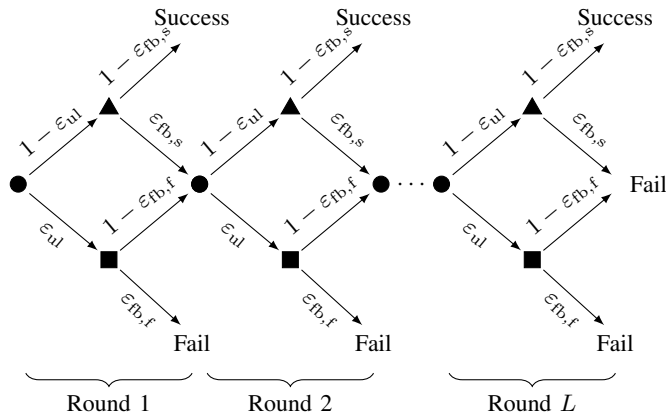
Success
Success
Success

$1-\varepsilon_{\text{fb,s}}$
$1-\varepsilon_{\text{fb,s}}$
$1-\varepsilon_{\text{fb,s}}$

$1-\varepsilon_{\text{ul}}$
$\varepsilon_{\text{fb,s}}$
$1-\varepsilon_{\text{ul}}$
$\varepsilon_{\text{fb,s}}$
$1-\varepsilon_{\text{ul}}$
$\varepsilon_{\text{fb,s}}$

$1-\varepsilon_{\text{fb,f}}$
$1-\varepsilon_{\text{fb,f}}$
$1-\varepsilon_{\text{fb,f}}$
Fail

$\varepsilon_{\text{ul}}$
$\varepsilon_{\text{ul}}$
$\varepsilon_{\text{ul}}$

$\varepsilon_{\text{fb,f}}$
$\varepsilon_{\text{fb,f}}$
$\varepsilon_{\text{fb,f}}$

Fail
Fail
Fail

Round 1
Round 2
Round $L$